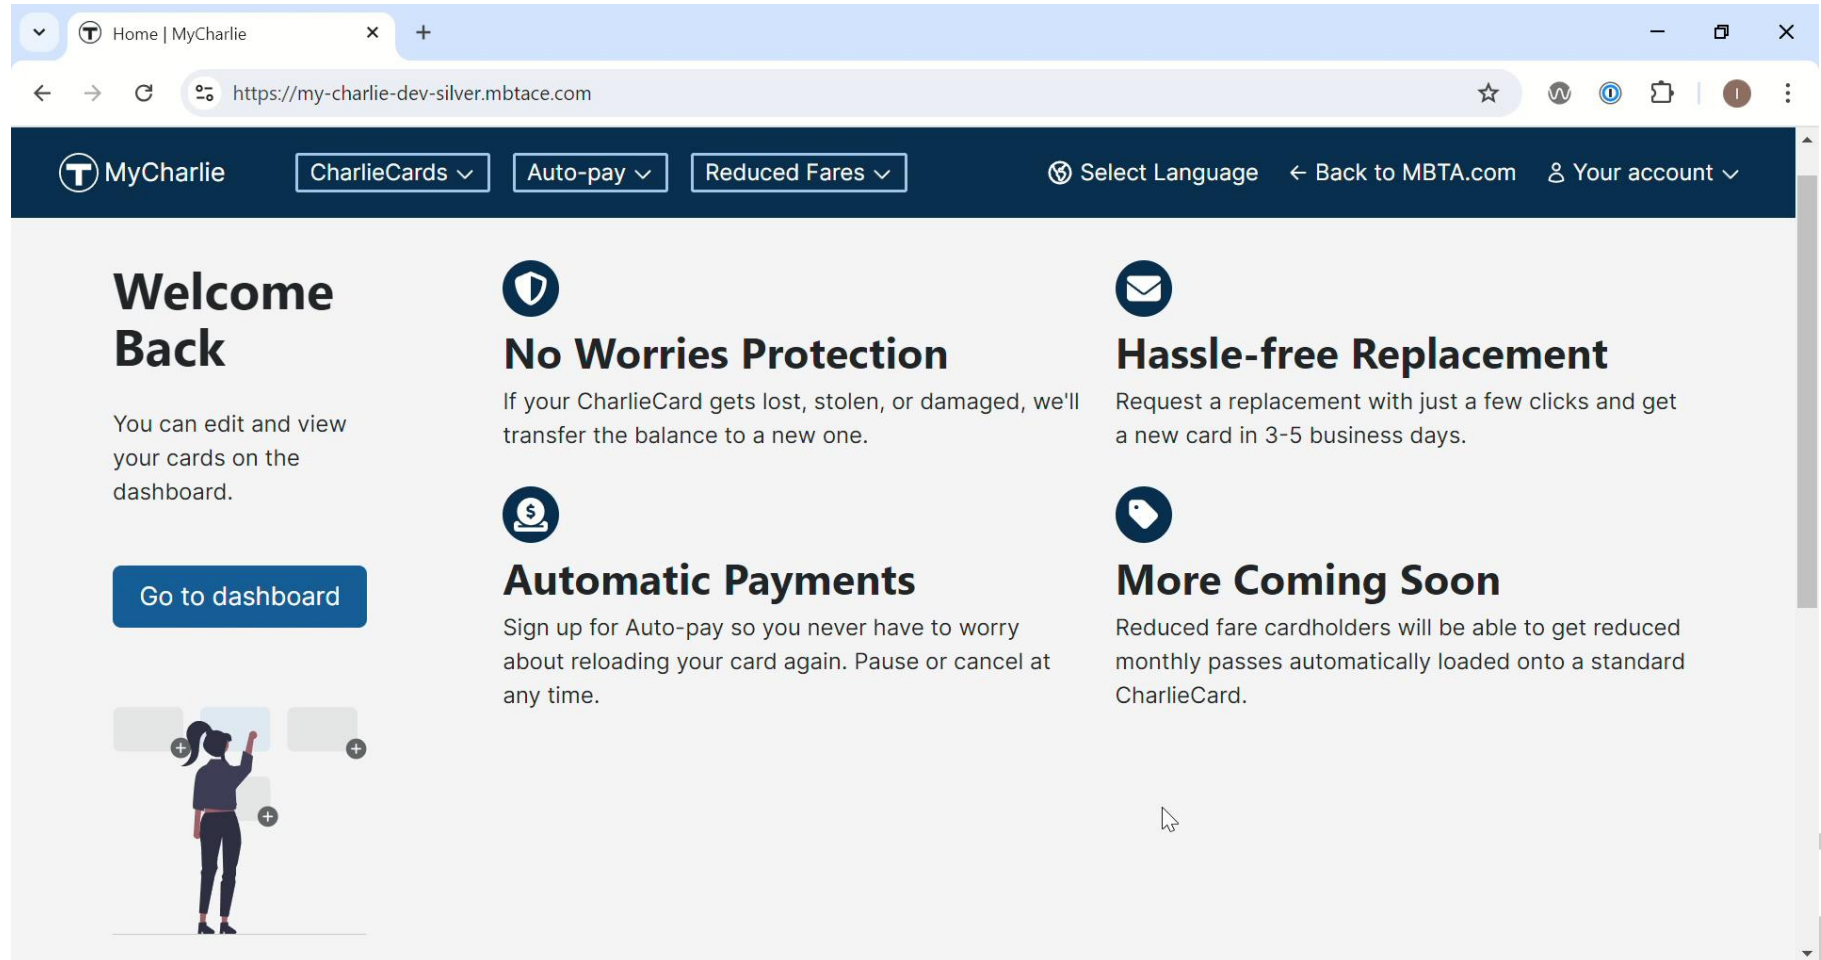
Home | MyCharlie

https://my-charlie-dev-silver.mbtace.com

MyCharlie
CharlieCards
Auto-pay
Reduced Fares
Select Language
← Back to MBTA.com
Your account

Welcome Back

You can edit and view your cards on the dashboard.

Go to dashboard

No Worries Protection

If your CharlieCard gets lost, stolen, or damaged, we'll transfer the balance to a new one.

Hassle-free Replacement

Request a replacement with just a few clicks and get a new card in 3-5 business days.

Automatic Payments

Sign up for Auto-pay so you never have to worry about reloading your card again. Pause or cancel at any time.

More Coming Soon

Reduced fare cardholders will be able to get reduced monthly passes automatically loaded onto a standard CharlieCard.